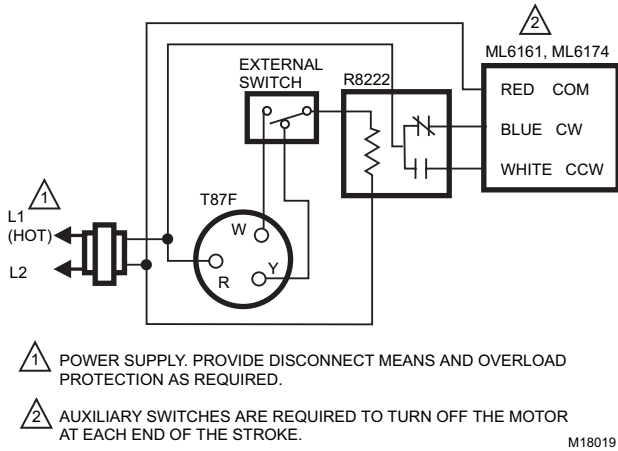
2

ML6161, ML6174

EXTERNAL SWITCH

R8222

RED COM

BLUE CW

WHITE CCW

1

L1 (HOT)

L2

T87F

W

R

Y

1 POWER SUPPLY. PROVIDE DISCONNECT MEANS AND OVERLOAD PROTECTION AS REQUIRED.

2 AUXILIARY SWITCHES ARE REQUIRED TO TURN OFF THE MOTOR AT EACH END OF THE STROKE.

M18019